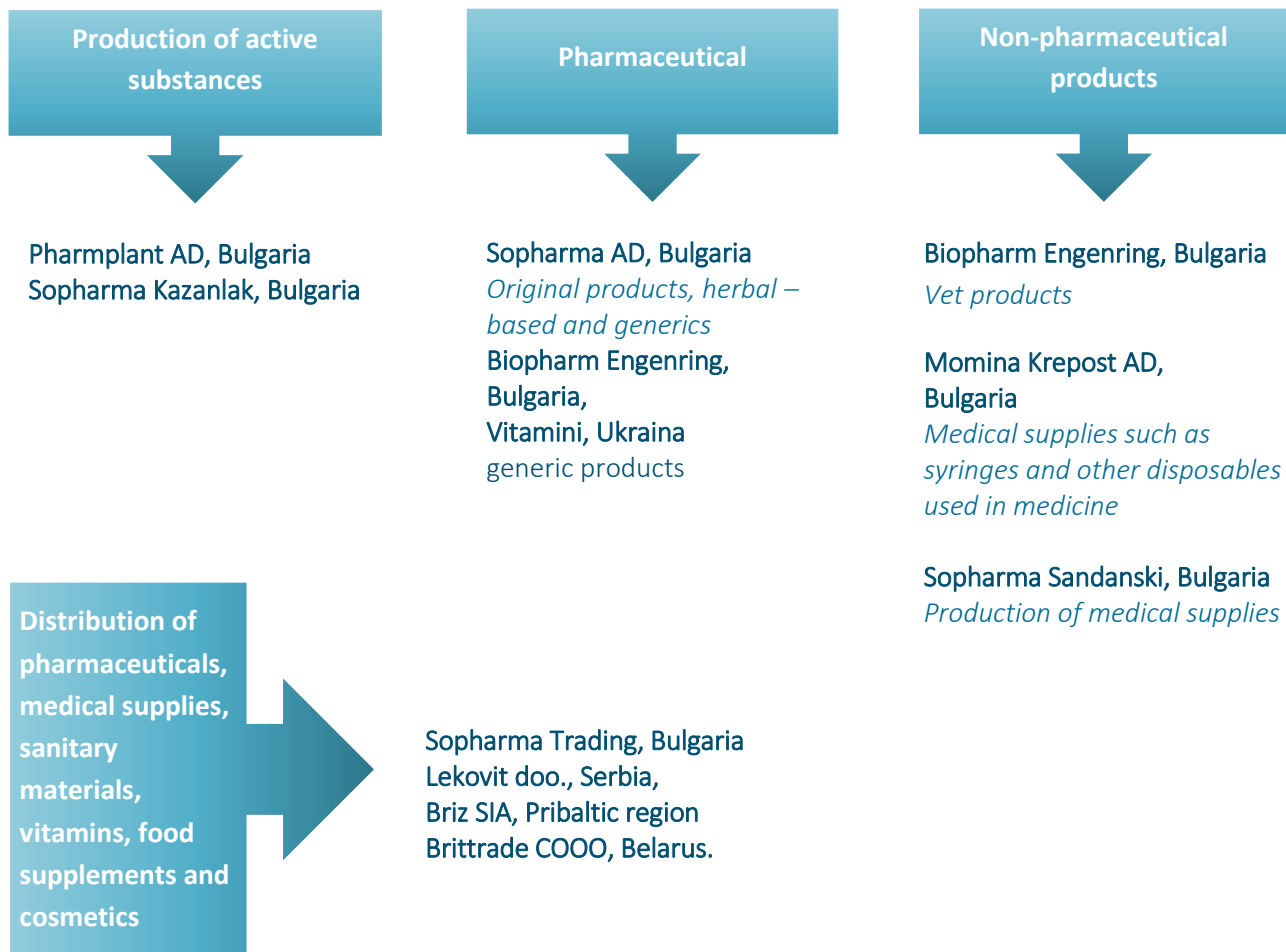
Production of active substances

Pharmplant AD, Bulgaria
Sopharma Kazanlak, Bulgaria

Pharmaceutical

Sopharma AD, Bulgaria
Original products, herbal – based and generics
Biopharm Engenring, Bulgaria,
Vitamini, Ukraina
generic products

Non-pharmaceutical products

Biopharm Engenring, Bulgaria
Vet products

Momina Krepost AD, Bulgaria
Medical supplies such as syringes and other disposables used in medicine

Sopharma Sandanski, Bulgaria
Production of medical supplies

Distribution of pharmaceuticals, medical supplies, sanitary materials, vitamins, food supplements and cosmetics

Sopharma Trading, Bulgaria
Lekovit doo., Serbia,
Briz SIA, Pribaltic region
Brittrade COOO, Belarus.